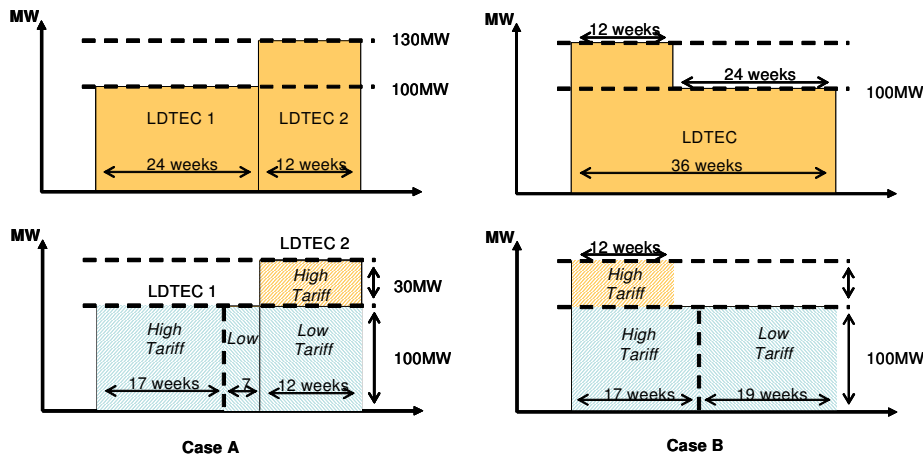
MW

130MW

100MW

LDTEC 1

LDTEC 2

24 weeks

12 weeks

MW

12 weeks

24 weeks

100MW

LDTEC

36 weeks

MW

LDTEC 2

High Tariff

30MW

LDTEC 1

High Tariff

Low

Low Tariff

100MW

17 weeks

7

12 weeks

MW

12 weeks

High Tariff

High Tariff

Low Tariff

100MW

17 weeks

19 weeks

Case A

Case B